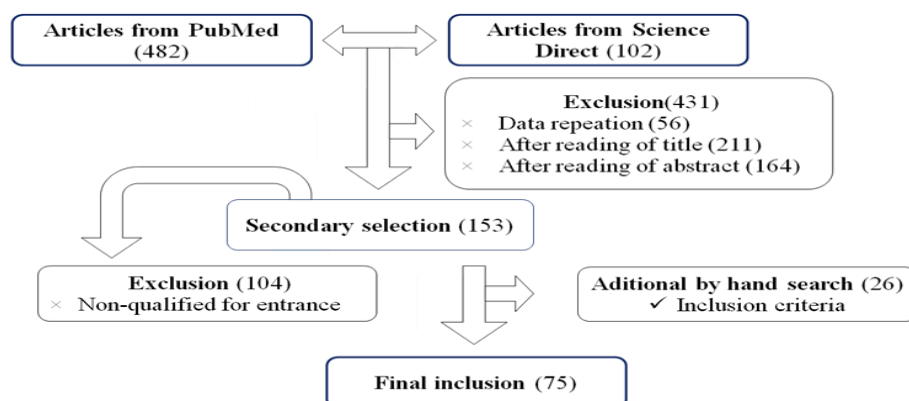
Articles from PubMed (482)

Articles from Science Direct (102)

Exclusion(431)
× Data repeation (56)
× After reading of title (211)
× After reading of abstract (164)

Secondary selection (153)

Exclusion (104)
× Non-qualified for entrance

Aditional by hand search (26)
✓ Inclusion criteria

Final inclusion (75)